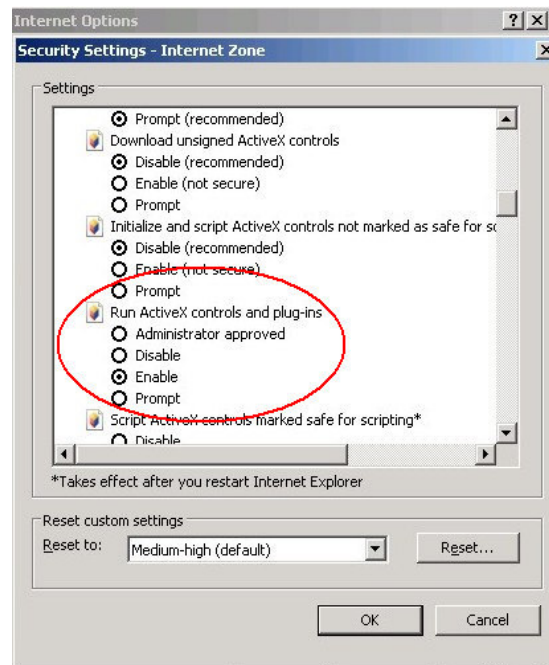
Internet Options

Security Settings - Internet Zone

Settings

Prompt (recommended)
Download unsigned ActiveX controls
Disable (recommended)
Enable (not secure)
Prompt
Initialize and script ActiveX controls not marked as safe for s
Disable (recommended)
Enable (not secure)
Prompt
Run ActiveX controls and plug-ins
Administrator approved
Disable
Enable
Prompt
Script ActiveX controls marked safe for scripting*
Disable

*Takes effect after you restart Internet Explorer

Reset custom settings
Reset to: Medium-high (default)
Reset...

OK
Cancel